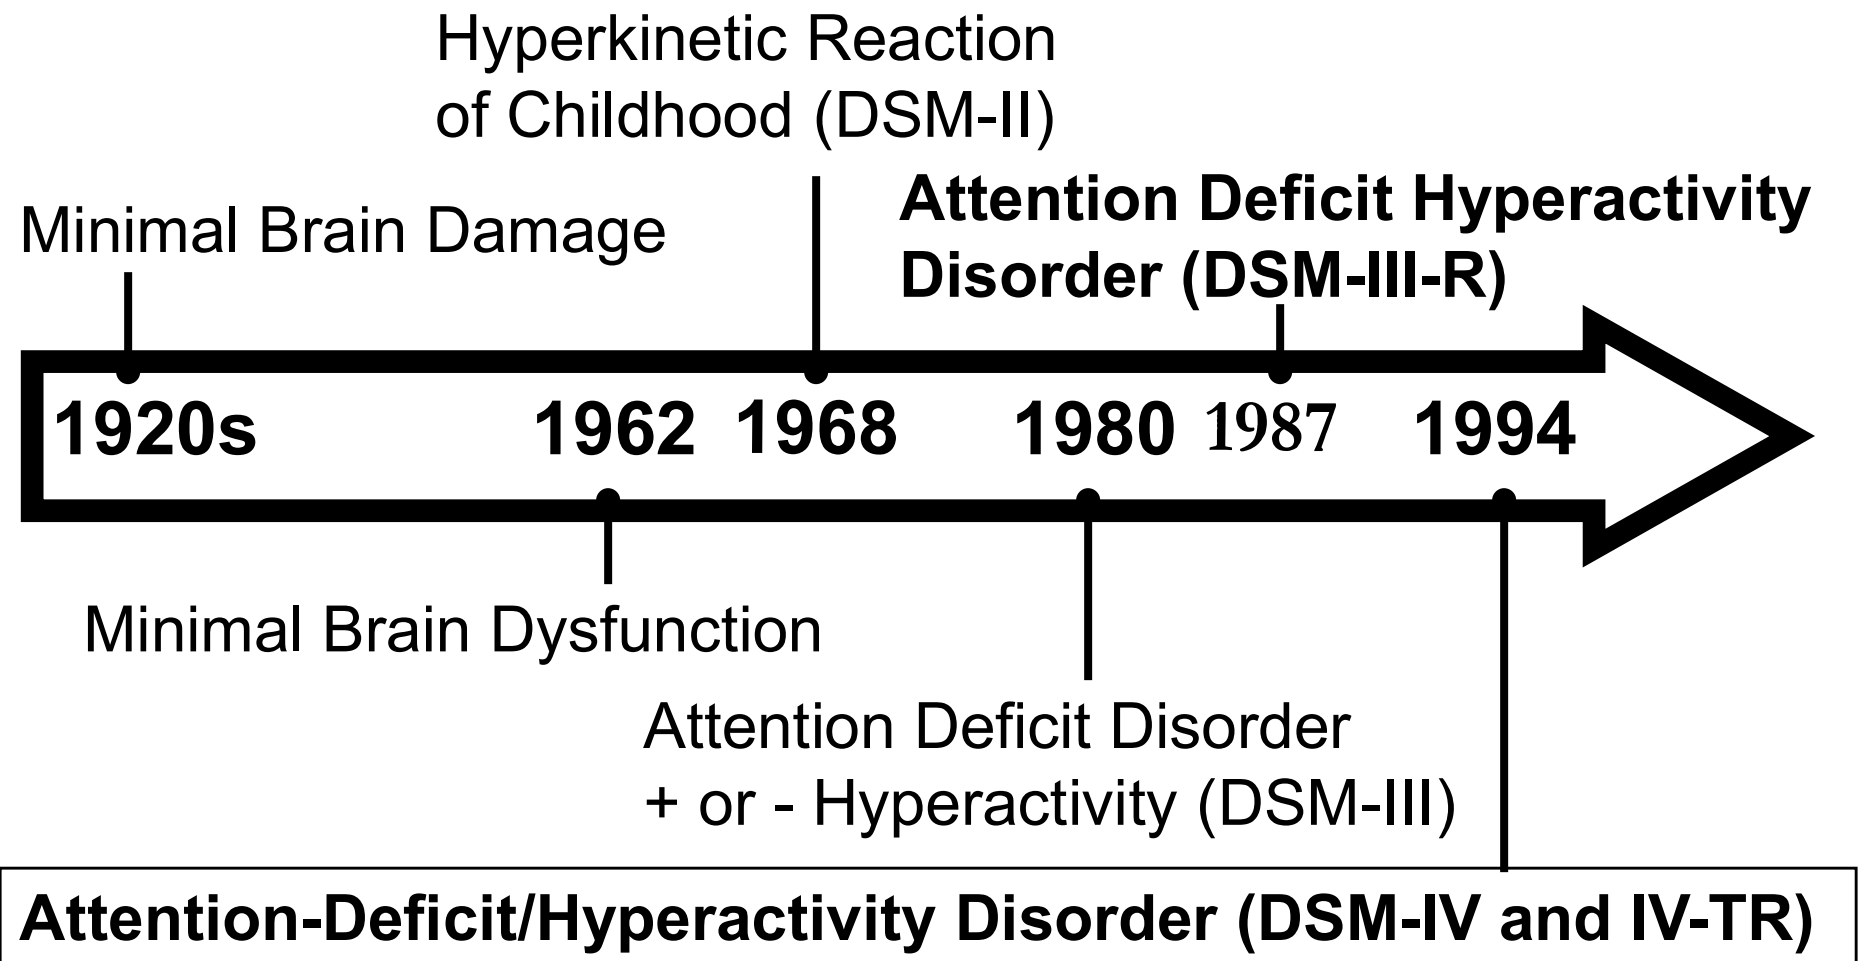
Hyperkinetic Reaction of Childhood (DSM-II)

Minimal Brain Damage

Attention Deficit Hyperactivity Disorder (DSM-III-R)

1920s 1962 1968 1980 1987 1994

Minimal Brain Dysfunction

Attention Deficit Disorder + or - Hyperactivity (DSM-III)

Attention-Deficit/Hyperactivity Disorder (DSM-IV and IV-TR)